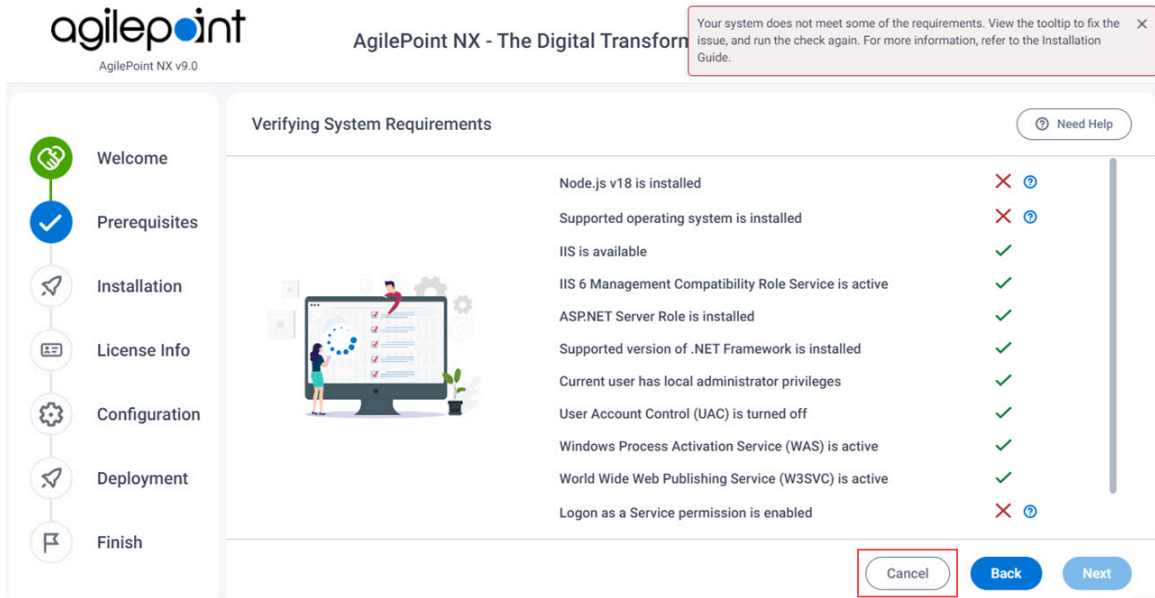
agilepoint
AgilePoint NX v9.0

AgilePoint NX - The Digital Transforn

Your system does not meet some of the requirements. View the tooltip to fix the issue, and run the check again. For more information, refer to the Installation Guide.

Welcome

Prerequisites

Installation

License Info

Configuration

Deployment

Finish

Verifying System Requirements

Need Help

Node.js v18 is installed

Supported operating system is installed

IIS is available

IIS 6 Management Compatibility Role Service is active

ASP.NET Server Role is installed

Supported version of .NET Framework is installed

Current user has local administrator privileges

User Account Control (UAC) is turned off

Windows Process Activation Service (WAS) is active

World Wide Web Publishing Service (W3SVC) is active

Logon as a Service permission is enabled

Cancel

Back

Next